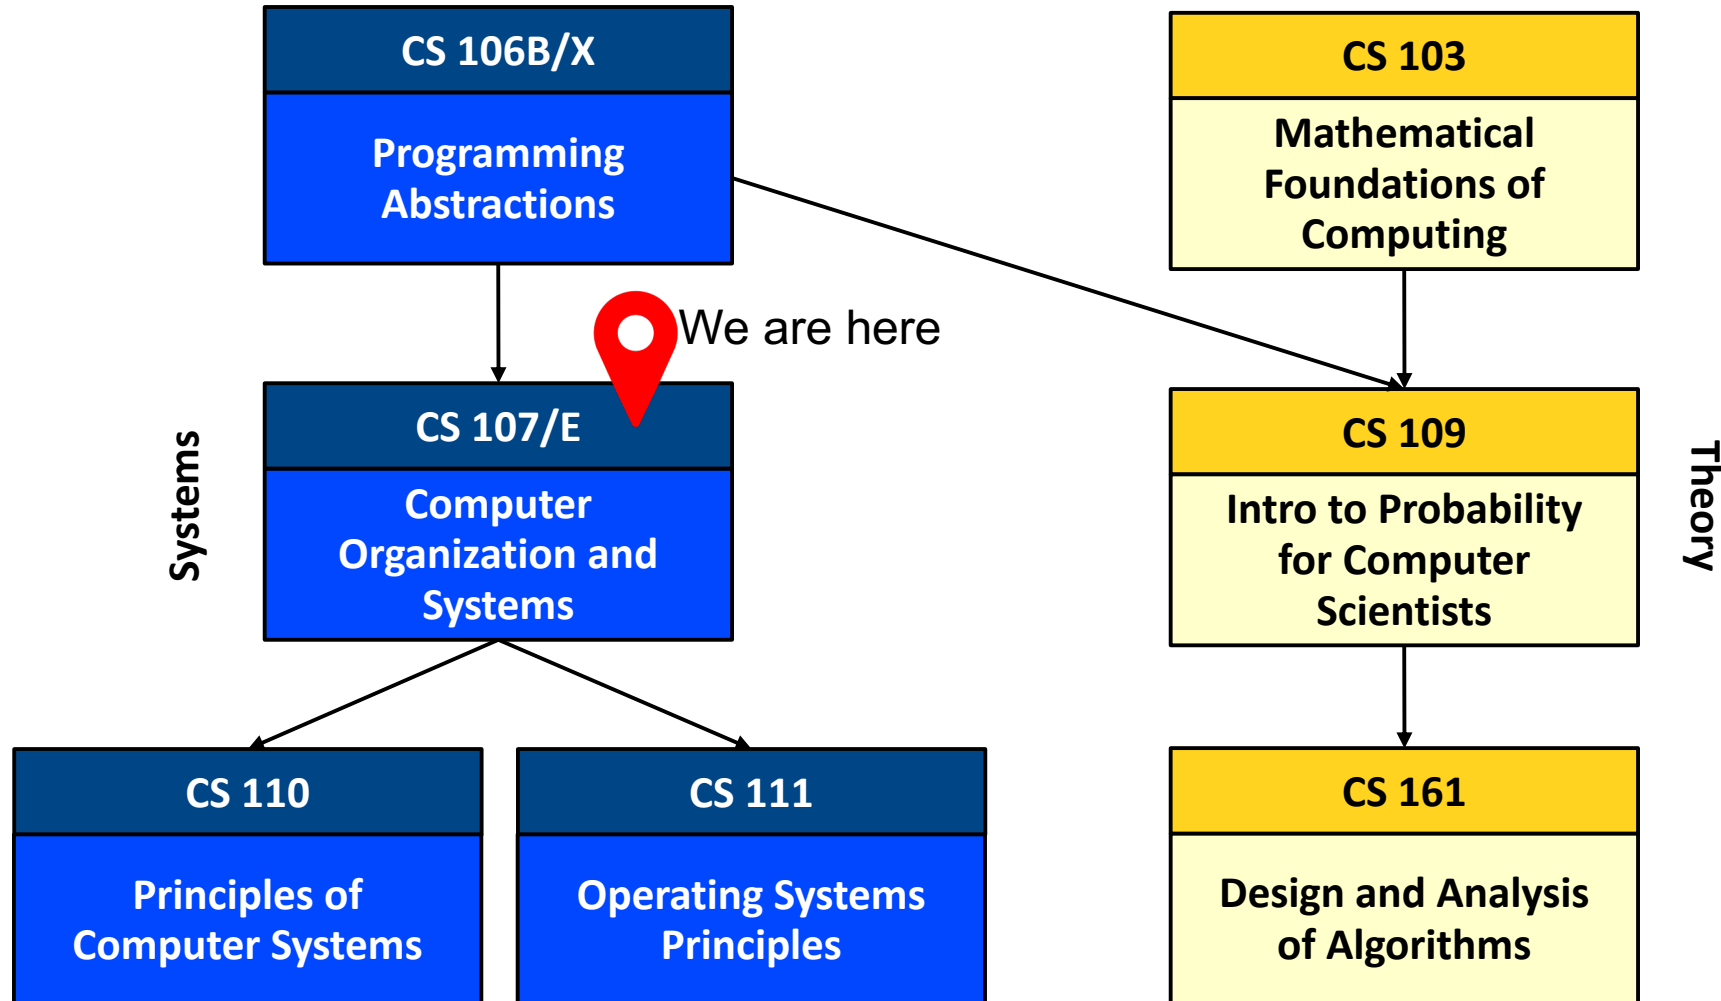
CS 106B/X

Programming Abstractions

CS 103

Mathematical Foundations of Computing

We are here

CS 107/E

Computer Organization and Systems

Systems

CS 109

Intro to Probability for Computer Scientists

Theory

CS 110

Principles of Computer Systems

CS 111

Operating Systems Principles

CS 161

Design and Analysis of Algorithms